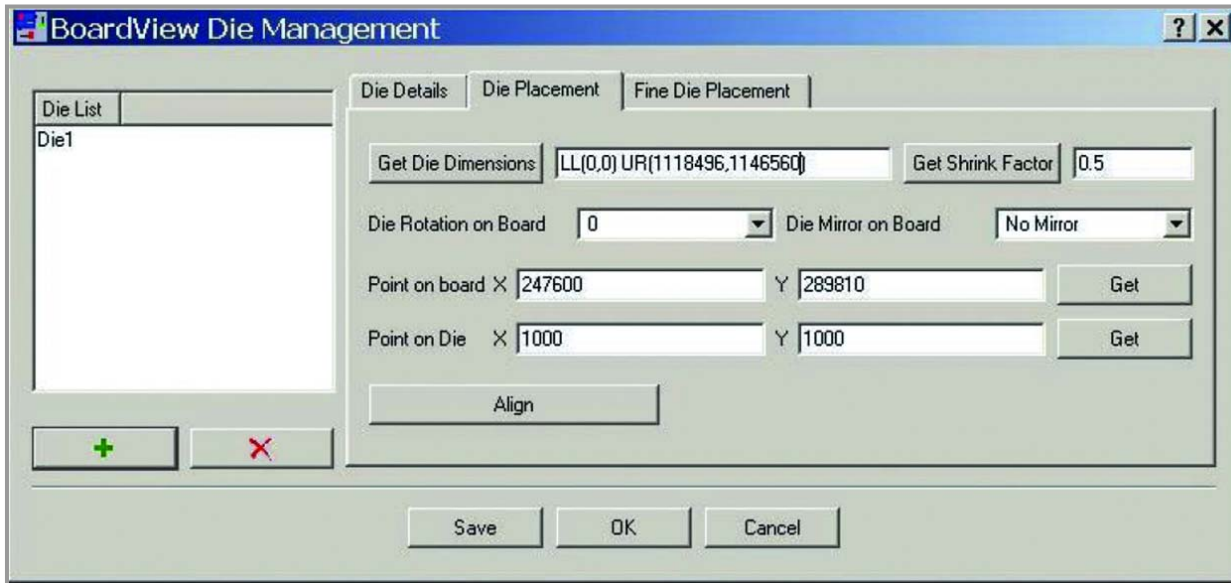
BoardView Die Management

? X

Die List

Die1

+ X

Die Details | Die Placement | Fine Die Placement

Get Die Dimensions LL(0,0) UR(1118496,1146560) Get Shrink Factor 0.5

Die Rotation on Board 0 Die Mirror on Board No Mirror

Point on board X 247600 Y 289810 Get

Point on Die X 1000 Y 1000 Get

Align

Save OK Cancel